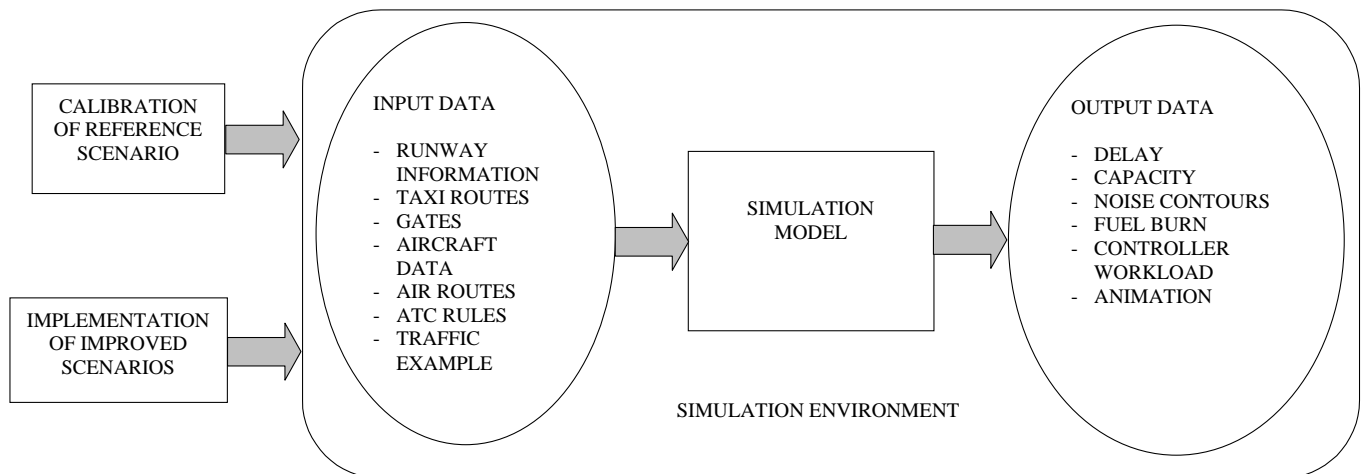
CALIBRATION OF REFERENCE SCENARIO

IMPLEMENTATION OF IMPROVED SCENARIOS

INPUT DATA

- RUNWAY INFORMATION
- TAXI ROUTES
- GATES
- AIRCRAFT DATA
- AIR ROUTES
- ATC RULES
- TRAFFIC EXAMPLE

SIMULATION MODEL

OUTPUT DATA

- DELAY
- CAPACITY
- NOISE CONTOURS
- FUEL BURN
- CONTROLLER WORKLOAD
- ANIMATION

SIMULATION ENVIRONMENT